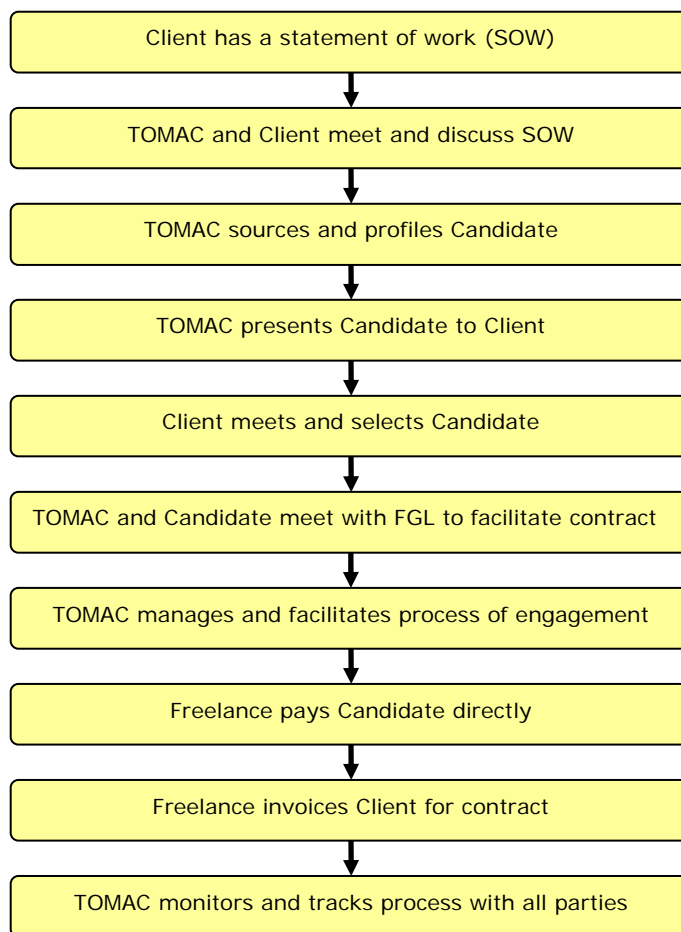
Client has a statement of work (SOW)

TOMAC and Client meet and discuss SOW

TOMAC sources and profiles Candidate

TOMAC presents Candidate to Client

Client meets and selects Candidate

TOMAC and Candidate meet with FGL to facilitate contract

TOMAC manages and facilitates process of engagement

Freelance pays Candidate directly

Freelance invoices Client for contract

TOMAC monitors and tracks process with all parties